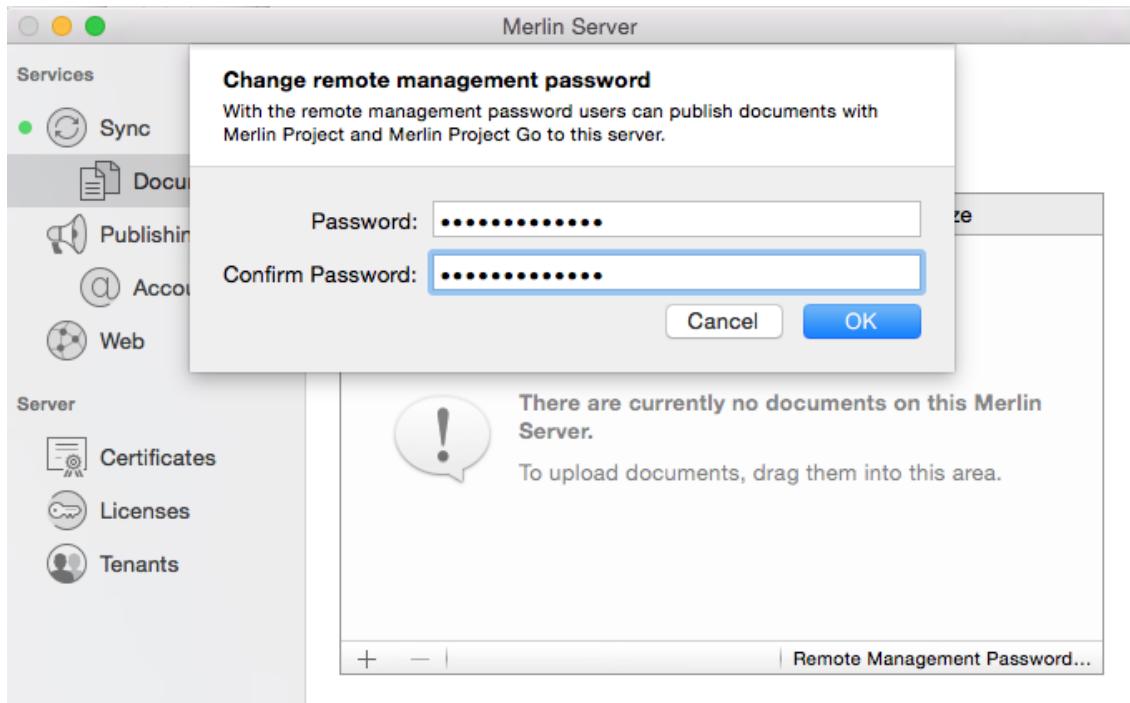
Merlin Server

Services

Sync

Docu

Publishin

Accou

Web

Server

Certificates

Licenses

Tenants

Change remote management password

With the remote management password users can publish documents with Merlin Project and Merlin Project Go to this server.

Password: •••••••••••••

Confirm Password: •••••••••••••

Cancel

OK

ze

There are currently no documents on this Merlin Server.

To upload documents, drag them into this area.

+ —

Remote Management Password...